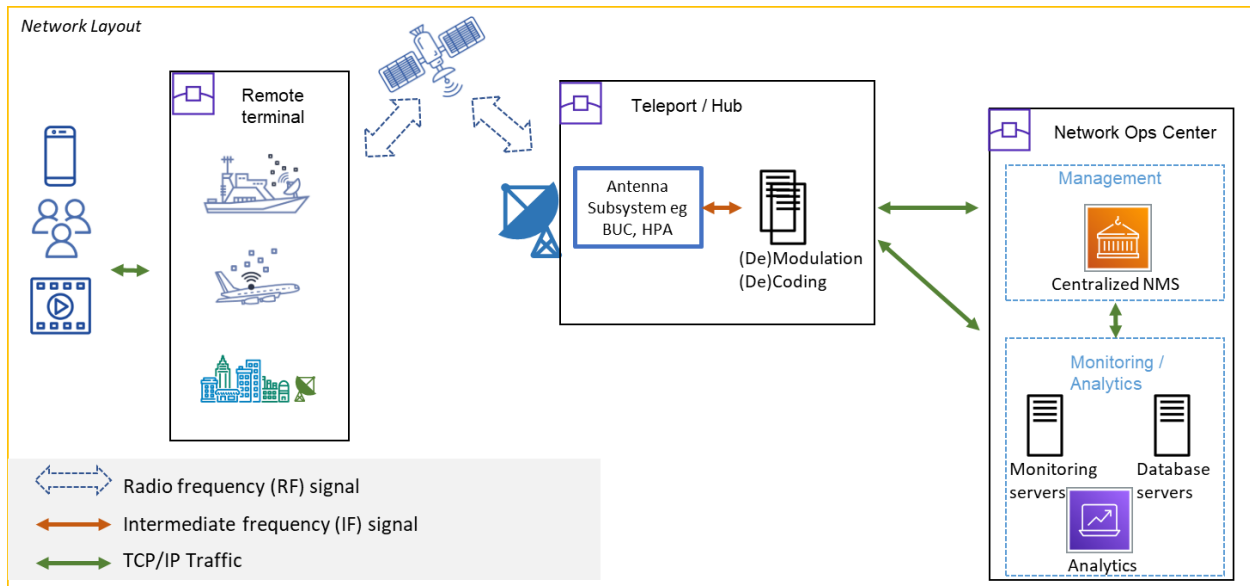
Network Layout

Remote terminal

Teleport / Hub

Antenna Subsystem eg BUC, HPA

(De)Modulation
(De)Coding

Network Ops Center

Management

Centralized NMS

Monitoring / Analytics

Monitoring servers

Database servers

Analytics

Radio frequency (RF) signal

Intermediate frequency (IF) signal

TCP/IP Traffic